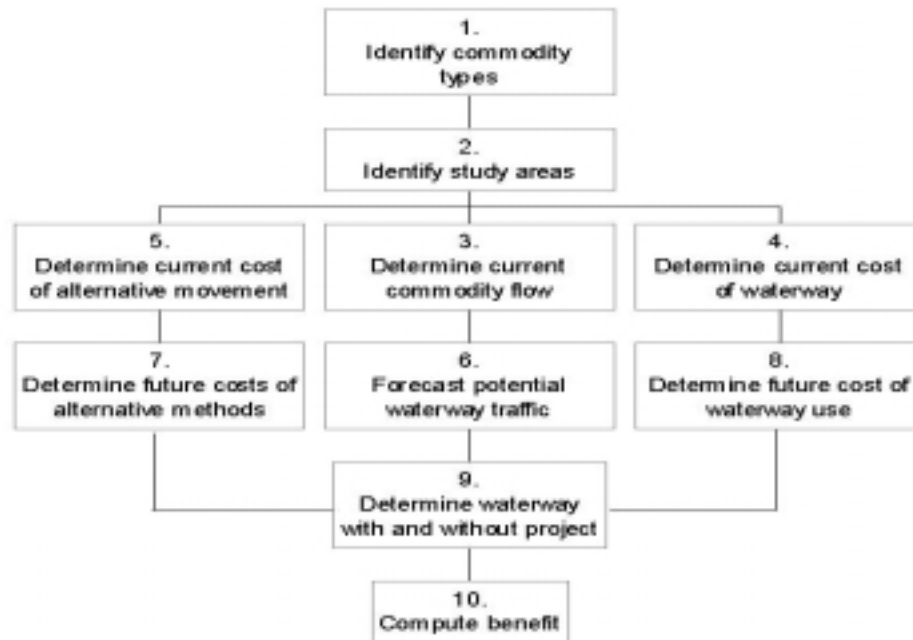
1.
Identify commodity types

2.
Identify study areas

5.
Determine current cost of alternative movement

3.
Determine current commodity flow

4.
Determine current cost of waterway

7.
Determine future costs of alternative methods

6.
Forecast potential waterway traffic

8.
Determine future cost of waterway use

9.
Determine waterway with and without project

10.
Compute benefit